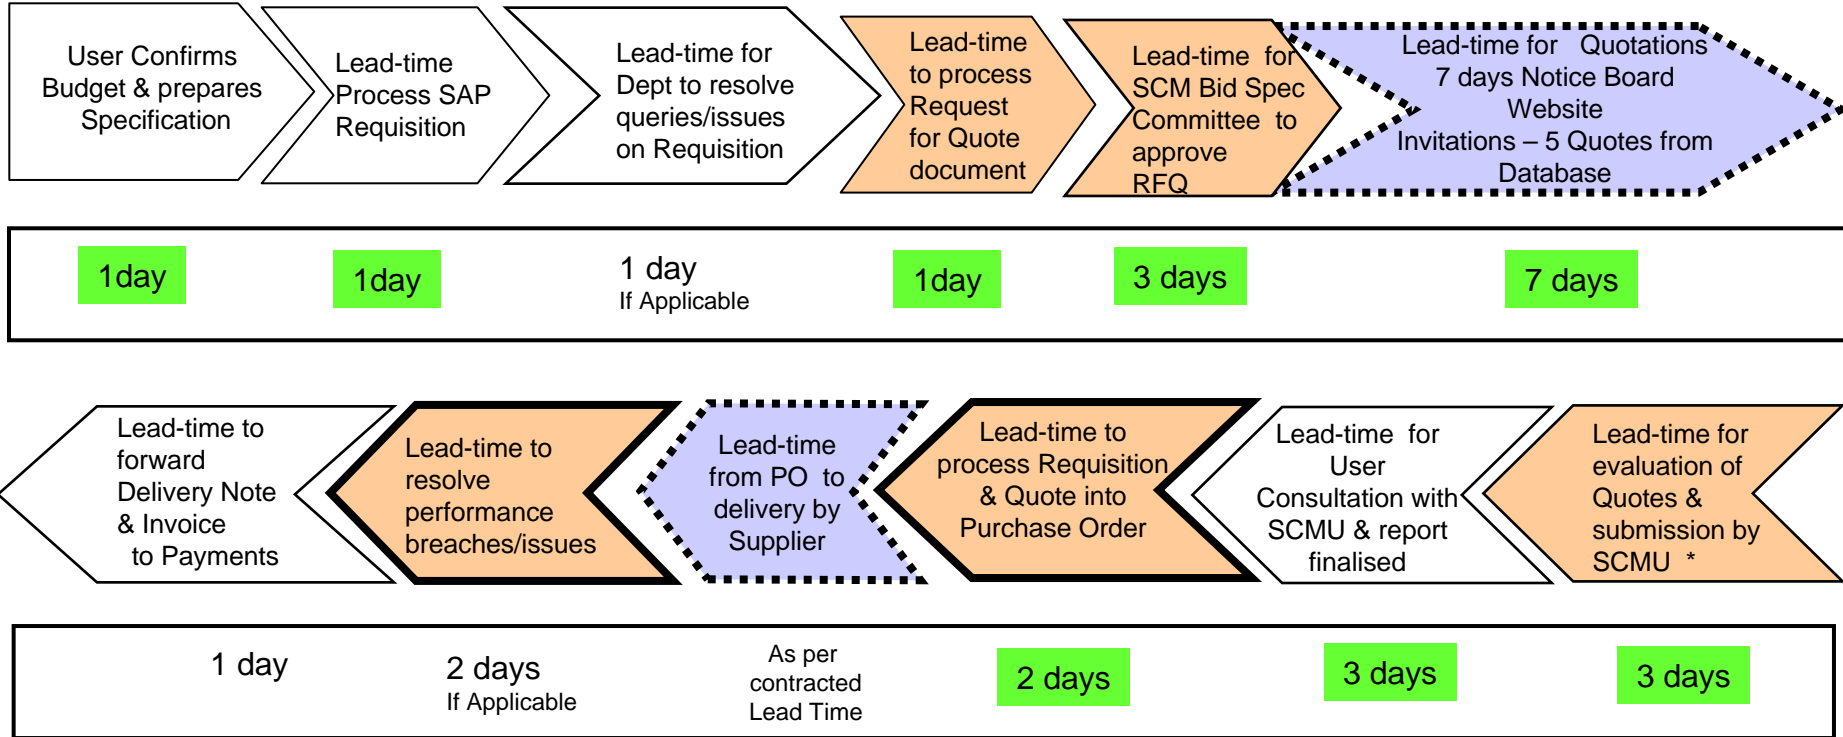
User Confirms Budget & prepares Specification

Lead-time Process SAP Requisition

Lead-time for Dept to resolve queries/issues on Requisition

Lead-time to process Request for Quote document

Lead-time for SCM Bid Spec Committee to approve RFQ

Lead-time for Quotations 7 days Notice Board Website Invitations – 5 Quotes from Database

1day

1day

1 day
If Applicable

1day

3 days

7 days

Lead-time to forward Delivery Note & Invoice to Payments

Lead-time to resolve performance breaches/issues

Lead-time from PO to delivery by Supplier

Lead-time to process Requisition & Quote into Purchase Order

Lead-time for User Consultation with SCMU & report finalised

Lead-time for evaluation of Quotes & submission by SCMU *

1 day

2 days
If Applicable

As per contracted Lead Time

2 days

3 days

3 days